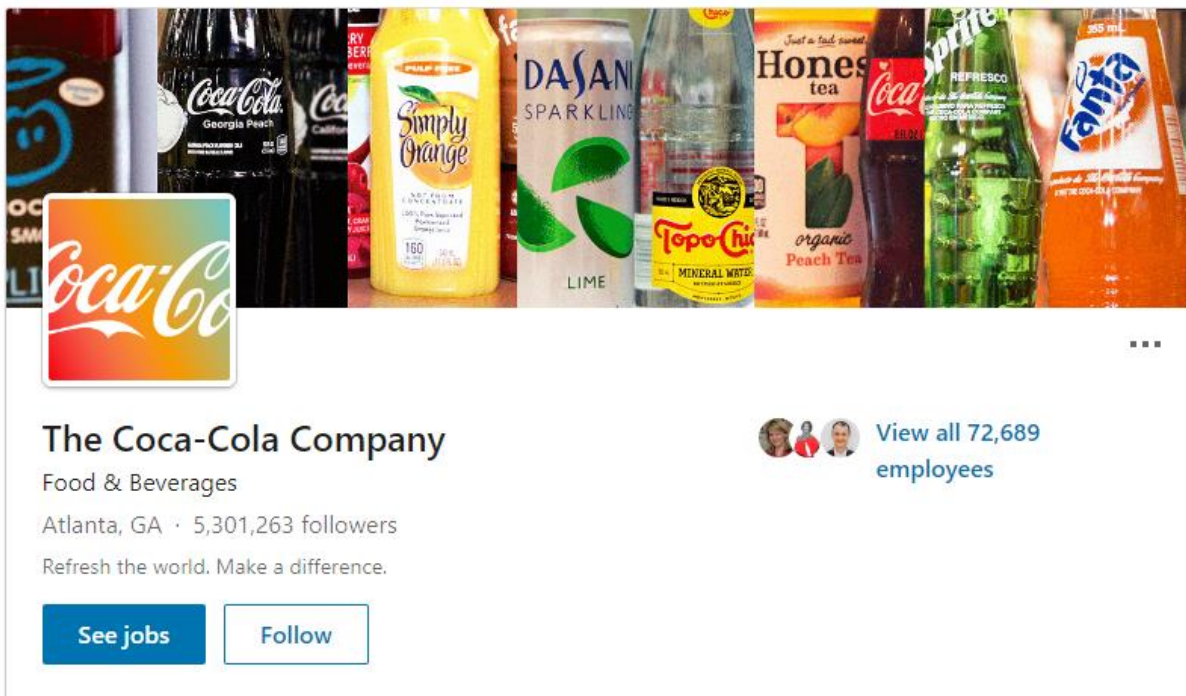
Coca-Cola Georgia Peach

Simply Orange

DASANI SPARKLING LIME

Topo Chico MINERAL WATER

Just a tad sweet Honest tea organic Peach Tea

Coca-Cola

Sprite REFRESCO

Fanta

Coca-Cola

...

The Coca-Cola Company

Food & Beverages

Atlanta, GA · 5,301,263 followers

Refresh the world. Make a difference.

See jobs

Follow

View all 72,689 employees